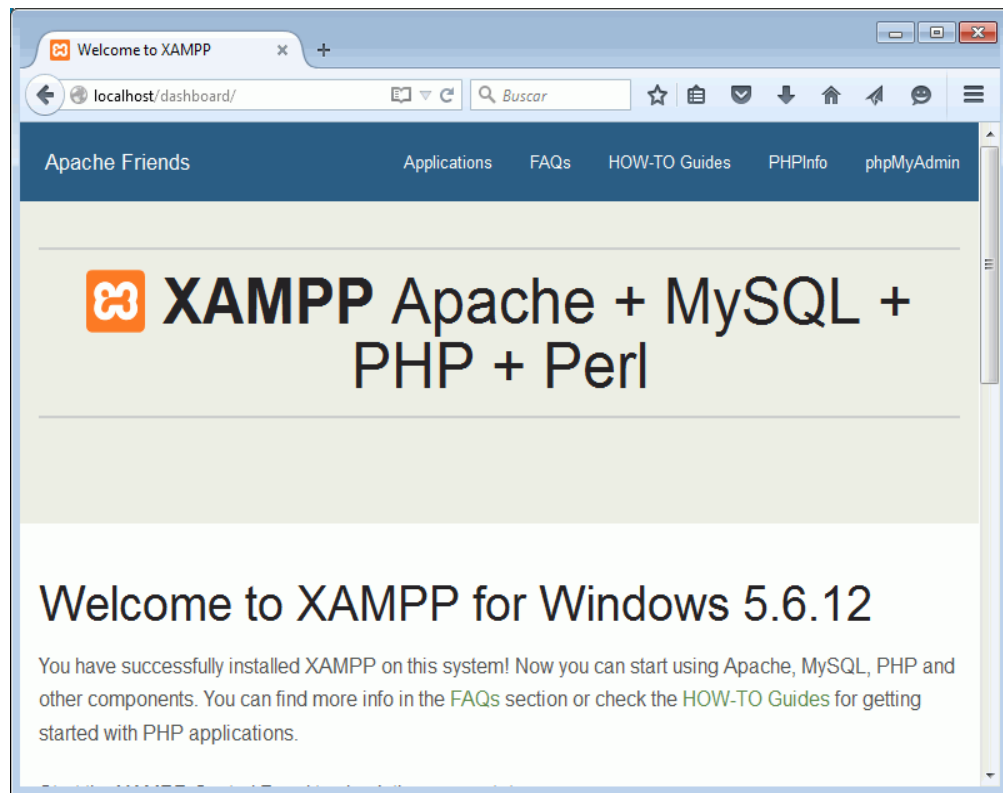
Welcome to XAMPP ×
+

localhost/dashboard/

Buscar

Apache Friends
Applications FAQs HOW-TO Guides PHPInfo phpMyAdmin

XAMPP Apache + MySQL + PHP + Perl

Welcome to XAMPP for Windows 5.6.12

You have successfully installed XAMPP on this system! Now you can start using Apache, MySQL, PHP and other components. You can find more info in the FAQs section or check the HOW-TO Guides for getting started with PHP applications.

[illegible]